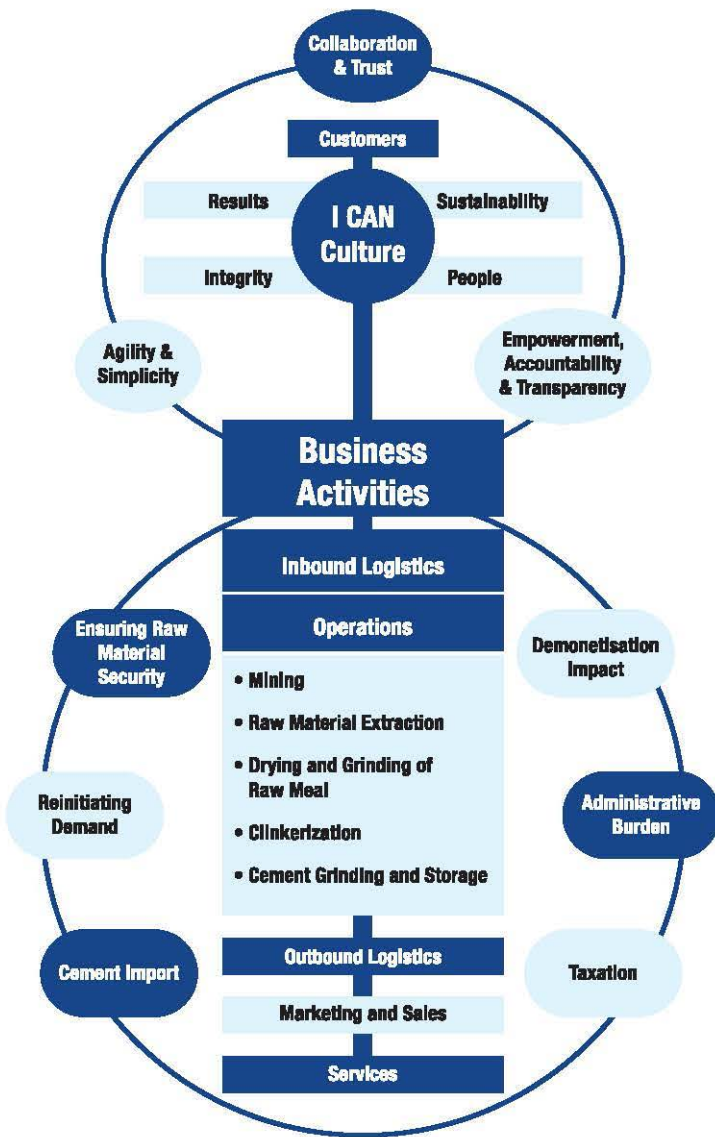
Collaboration & Trust

Customers

Results

I CAN Culture

Sustainability

Integrity

People

Agility & Simplicity

Empowerment, Accountability & Transparency

Business Activities

Inbound Logistics

Operations

• Mining
• Raw Material Extraction
• Drying and Grinding of Raw Meal
• Clinkerization
• Cement Grinding and Storage

Outbound Logistics

Marketing and Sales

Services

Ensuring Raw Material Security

Reinitiating Demand

Cement Import

Demonetisation Impact

Administrative Burden

Taxation